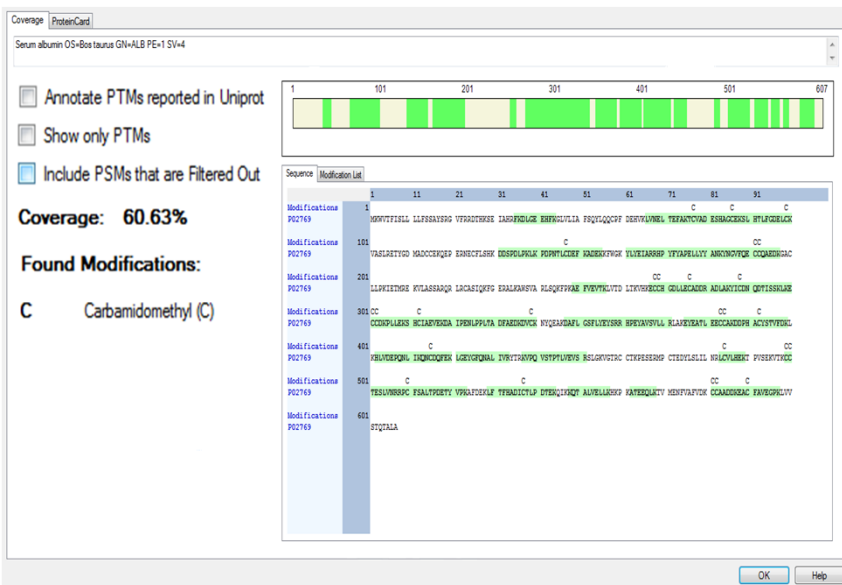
Coverage | ProteinCard

Serum albumin OS=Bos taurus GN=ALB PE=1 SV=4

Annotate PTMs reported in Uniprot

Show only PTMs

Include PSMs that are Filtered Out

Coverage: 60.63%

Found Modifications:

C Carbamidomethyl (C)

1 101 201 301 401 501 607

Sequence | Modification List

1 11 21 31 41 51 61 71 81 91

Modifications 1
P02769 MKWVTFISLL LLFSSAYSRG VFRRDTHKSE IAHRFKDLGE EHFKGLVLIA FSQYLQQCPF DEHVKLVNEL TEFAKTCVAD ESHAGCEKSL HTLFGDELCK

Modifications 101
P02769 VASLRETYGD MADCCEKQEP ERNECFLSHK DDSPDLPKLK PDPNTLCDEF KADEKKFWGK YLYEIARRHP YFYAPELLYY ANKYNGVFQE CCQAEDKGAC

Modifications 201
P02769 LLPKIETMRE KVLASSARQR LRCASIQKFG ERALKAWSVA RLSQKFPKAE FVEVTKLVTD LTKVHKECCH GDLLECADDR ADLAKYICDN QDTISSKLKE

Modifications 301
P02769 CCDKPLLEKS HCIAEVEKDA IPENLPPLTA DFAEDKDVCK NYQEAKDAFL GSFLYEYSRR HPEYAVSVLL RLAKEYEATL EECCAKDDPH ACYSTVFDKL

Modifications 401
P02769 KHLVDEPQNL IKQNCDQFEK LGEYGFQNAL IVRYTRKVPQ VSTPTLVEVS RSLGKVGTRC CTKPESERMP CTEDYLSLIL NRLCVLHEKT PVSEKVTKCC

Modifications 501
P02769 TESLVNRRPC FSALTPDETY VPKAFDEKLF TFHADICTLP DTEKQIKKQT ALVELLKHKP KATEEQLKTV MENFVAFVDK CCAADDKEAC FAVEGPKLVV

Modifications 601
P02769 STQTALA

OK Help